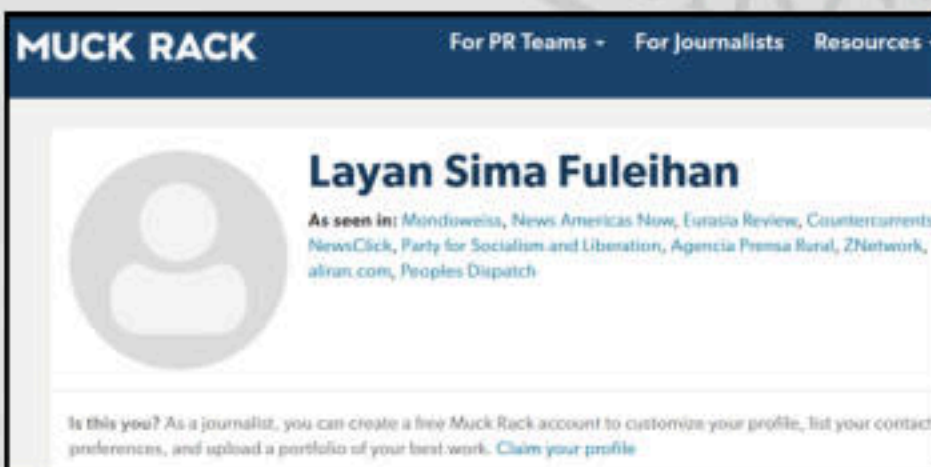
MUCK RACK

For PR Teams ▾ For Journalists Resources

Layan Sima Fuleihan

As seen in: Mondoweiss, News Americas Now, Eurasia Review, Countercurrents, NewsClick, Party for Socialism and Liberation, Agencia Prensa Rural, ZNetwork, aliran.com, Peoples Dispatch

Is this you? As a journalist, you can create a free Muck Rack account to customize your profile, list your contact preferences, and upload a portfolio of your best work. Claim your profile